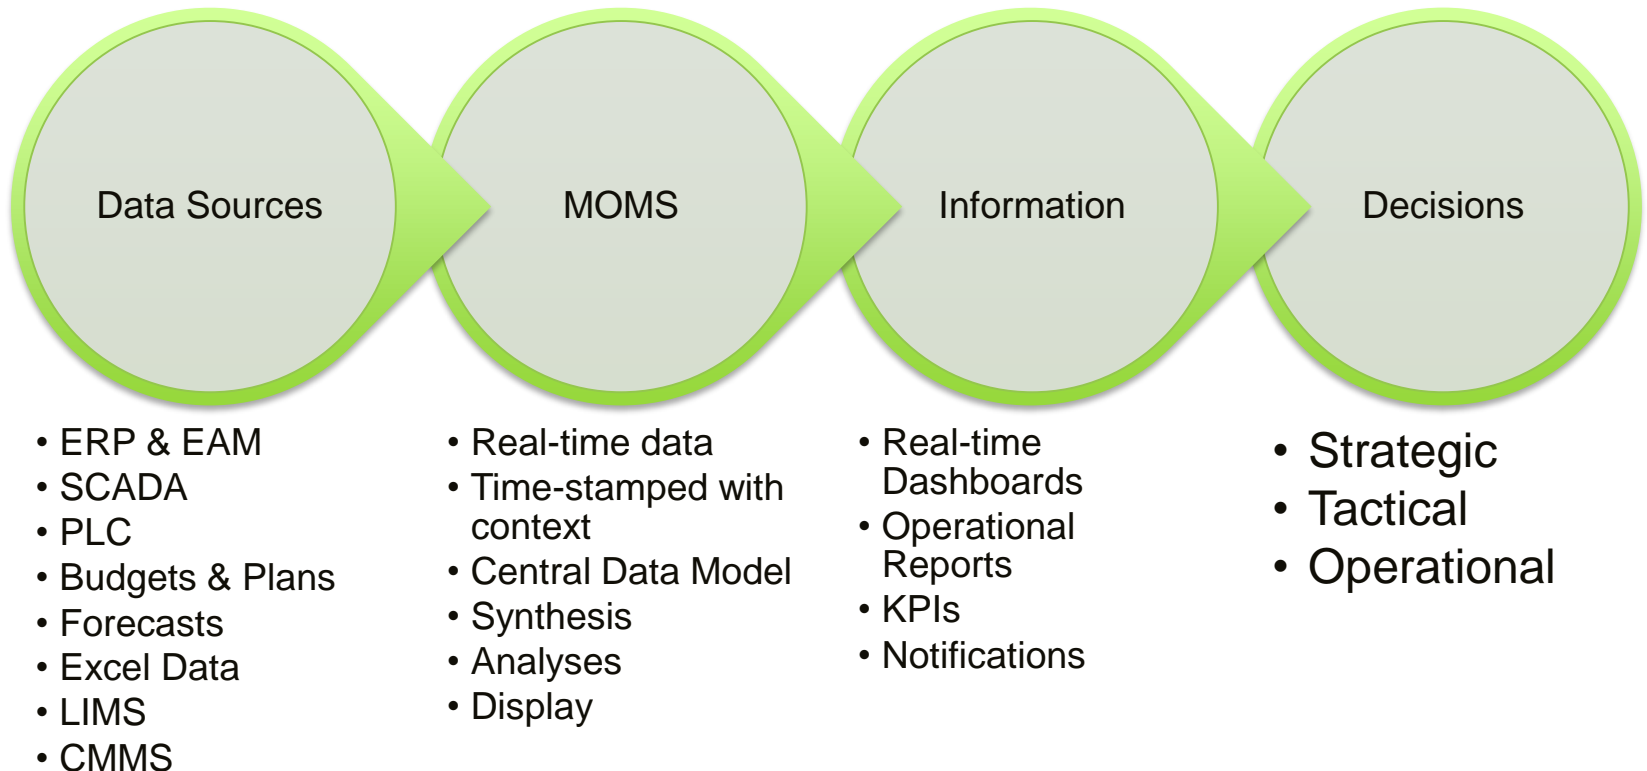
Data Sources

MOMS

Information

Decisions

• ERP & EAM
• SCADA
• PLC
• Budgets & Plans
• Forecasts
• Excel Data
• LIMS
• CMMS

• Real-time data
• Time-stamped with context
• Central Data Model
• Synthesis
• Analyses
• Display

• Real-time Dashboards
• Operational Reports
• KPIs
• Notifications

• Strategic
• Tactical
• Operational